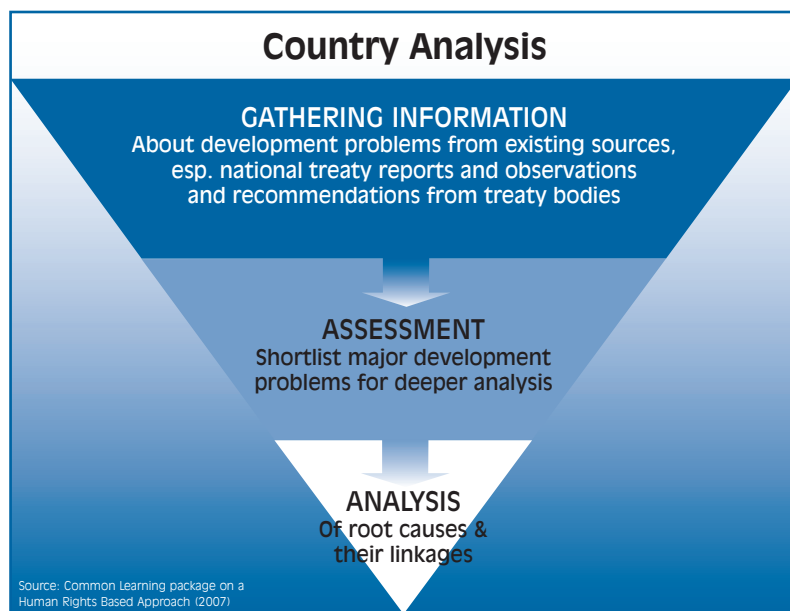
Country Analysis

GATHERING INFORMATION
About development problems from existing sources, esp. national treaty reports and observations and recommendations from treaty bodies

ASSESSMENT
Shortlist major development problems for deeper analysis

ANALYSIS
Of root causes & their linkages

Source: Common Learning package on a Human Rights Based Approach (2007)